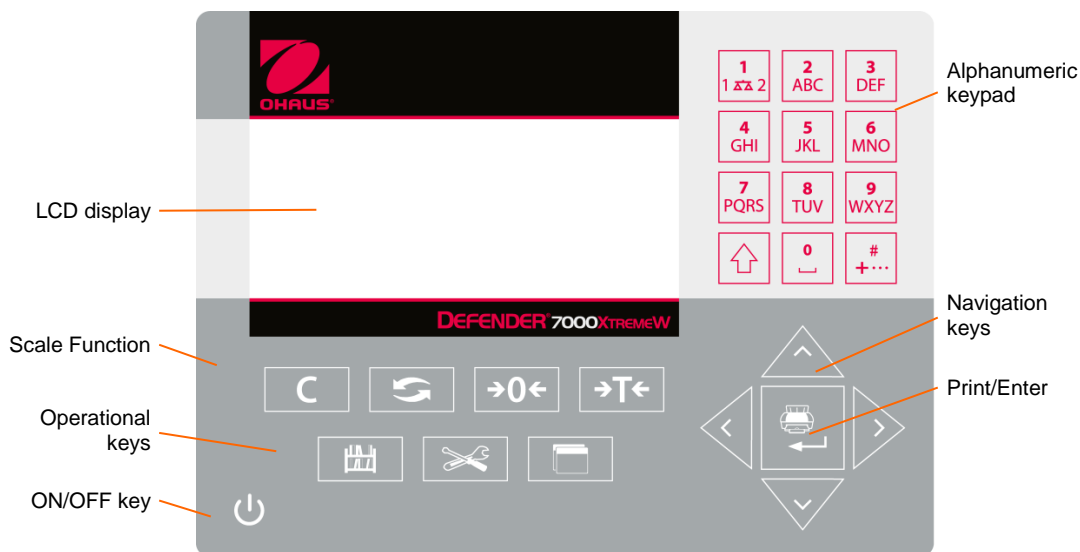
OHAUS

1
1 ⚖ 2

2
ABC

3
DEF

Alphanumeric keypad

4
GHI

5
JKL

6
MNO

LCD display

7
PQRS

8
TUV

9
WXYZ

0
⎵

#
+⋯

DEFENDER 7000XTREMEW

Navigation keys

Scale Function

Print/Enter

C

→0←

→T←

Operational keys

ON/OFF key